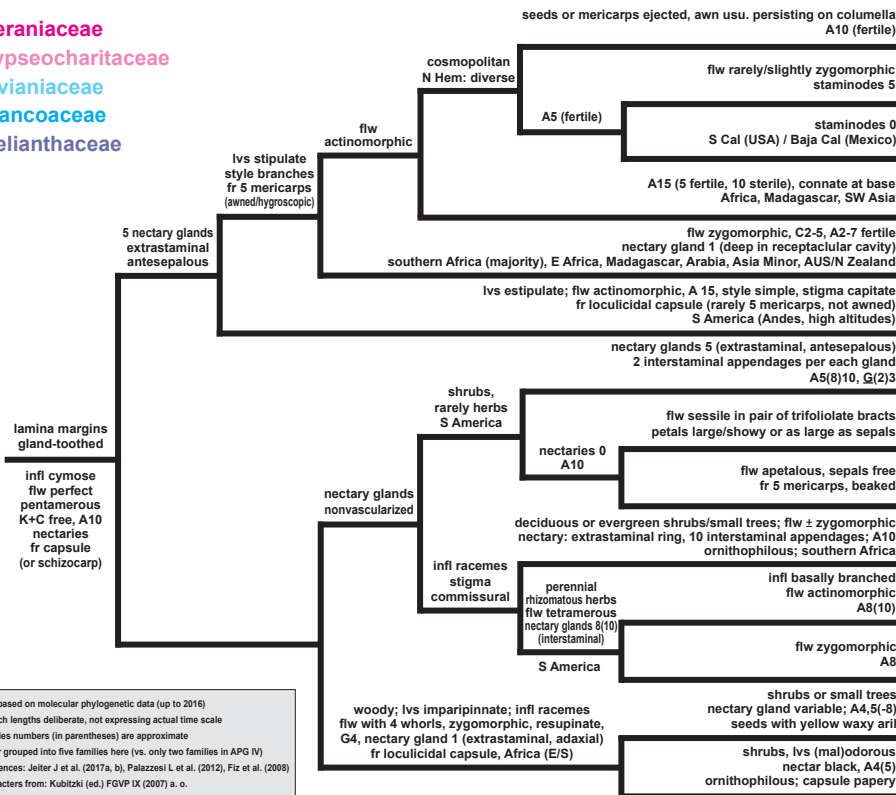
eraniaceae
ypseocharitaceae
vianiaceae
ancoaceae
elianthaceae

seeds or mericarps ejected, awn usu. persisting on columella
A10 (fertile)

cosmopolitan
N Hem: diverse

flw rarely/slightly zygomorphic
staminodes 5

A5 (fertile)

staminodes 0
S Cal (USA) / Baja Cal (Mexico)

flw
actinomorphic

lvs stipulate
style branches
fr 5 mericarps
(awned/hygroscopic)

A15 (5 fertile, 10 sterile), connate at base
Africa, Madagascar, SW Asia

5 nectary glands
extrastaminal
antesepalous

flw zygomorphic, C2-5, A2-7 fertile
nectary gland 1 (deep in receptaclular cavity)
southern Africa (majority), E Africa, Madagascar, Arabia, Asia Minor, AUS/N Zealand

lvs estipulate; flw actinomorphic, A 15, style simple, stigma capitate
fr loculicidal capsule (rarely 5 mericarps, not awned)
S America (Andes, high altitudes)

nectary glands 5 (extrastaminal, antesepalous)
2 interstaminal appendages per each gland
A5(8)10, G(2)3

shrubs,
rarely herbs
S America

lamina margins
gland-toothed

flw sessile in pair of trifoliolate bracts
petals large/showy or as large as sepals

nectaries 0
A10

infl cymose
flw perfect
pentamerous
K+C free, A10
nectaries
fr capsule
(or schizocarp)

flw apetalous, sepals free
fr 5 mericarps, beaked

nectary glands
nonvascularized

deciduous or evergreen shrubs/small trees; flw ± zygomorphic
nectary: extrastaminal ring, 10 interstaminal appendages; A10
ornithophilous; southern Africa

infl racemes
stigma
commissural

perennial
rhizomatous herbs
flw tetramerous
nectary glands 8(10)
(interstaminal)

infl basally branched
flw actinomorphic
A8(10)

S America

flw zygomorphic
A8

based on molecular phylogenetic data (up to 2016)
ch lengths deliberate, not expressing actual time scale
ies numbers (in parentheses) are approximate
grouped into five families here (vs. only two families in APG IV)
ences: Jeiter J et al. (2017a, b), Palazzesi L et al. (2012), Fiz et al. (2008)
acters from: Kubitzki (ed.) FGVP IX (2007) a. o.

woody; lvs imparipinnate; infl racemes
flw with 4 whorls, zygomorphic, resupinate,
G4, nectary gland 1 (extrastaminal, adaxial)
fr loculicidal capsule, Africa (E/S)

shrubs or small trees
nectary gland variable; A4,5(-8)
seeds with yellow waxy aril

shrubs, lvs (mal)odorous
nectar black, A4(5)
ornithophilous; capsule papery